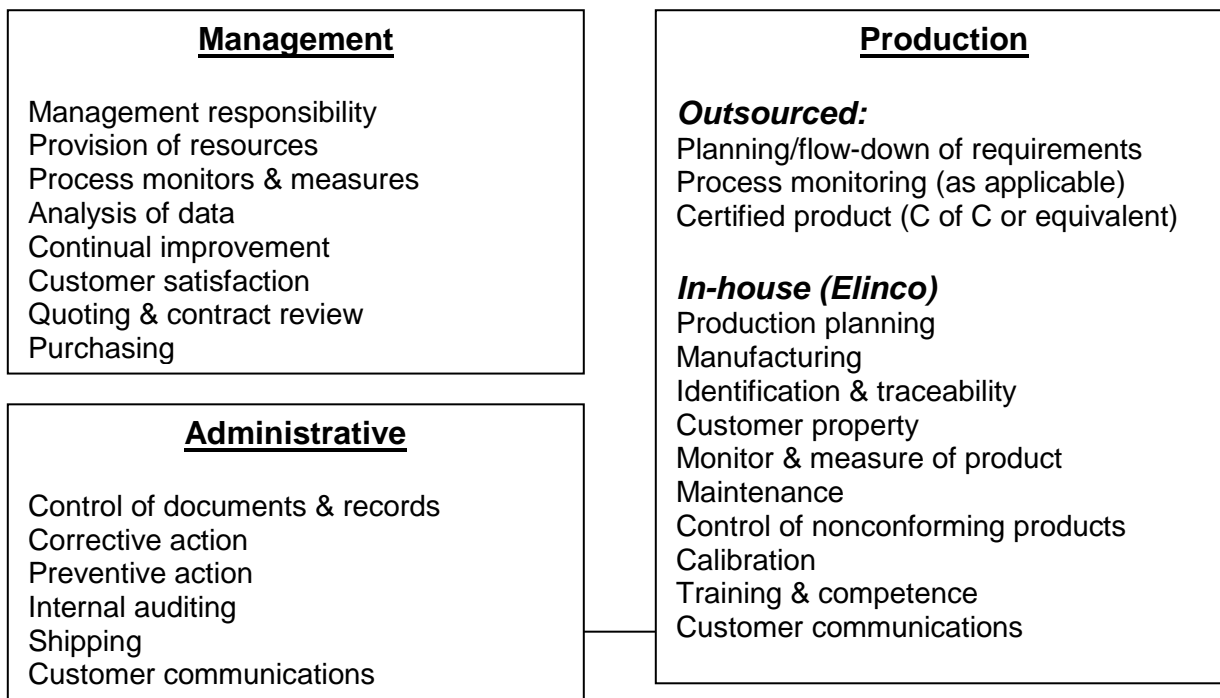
Management

Management responsibility
Provision of resources
Process monitors & measures
Analysis of data
Continual improvement
Customer satisfaction
Quoting & contract review
Purchasing

Administrative

Control of documents & records
Corrective action
Preventive action
Internal auditing
Shipping
Customer communications

Production

Outsourced:
Planning/flow-down of requirements
Process monitoring (as applicable)
Certified product (C of C or equivalent)

In-house (Elinco)
Production planning
Manufacturing
Identification & traceability
Customer property
Monitor & measure of product
Maintenance
Control of nonconforming products
Calibration
Training & competence
Customer communications